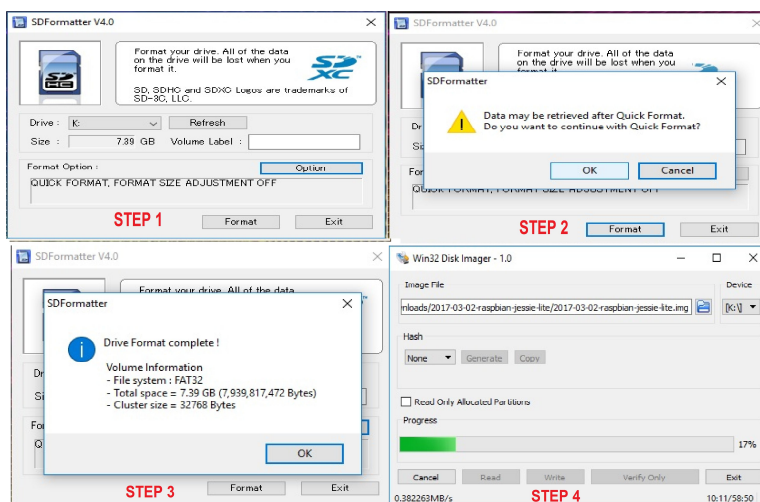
SDFormatter V4.0

Format your drive. All of the data on the drive will be lost when you format it.

SD, SDHC and SDXC Logos are trademarks of SD-3C, LLC.

Drive : K:
Refresh
Size : 7.39 GB
Volume Label :

Format Option :
Option
QUICK FORMAT, FORMAT SIZE ADJUSTMENT OFF

STEP 1
Format
Exit

SDFormatter V4.0

Format your drive. All of the data on the drive will be lost when you format it.

SDFormatter

Data may be retrieved after Quick Format.
Do you want to continue with Quick Format?

OK
Cancel

Dr
Si
For
QUICK FORMAT, FORMAT SIZE ADJUSTMENT OFF

STEP 2
Format
Exit

SDFormatter V4.0

Format your drive. All of the data

SDFormatter

Drive Format complete !

Volume Information
- File system : FAT32
- Total space = 7.39 GB (7,939,817,472 Bytes)
- Cluster size = 32768 Bytes

OK

Dr
Si
For
Q

STEP 3
Format
Exit

Win32 Disk Imager - 1.0

Image File
nloads/2017-03-02-raspbian-jessie-lite/2017-03-02-raspbian-jessie-lite.img
Device
[K:\]

Hash
None
Generate
Copy

Read Only Allocated Partitions

Progress
17%

Cancel
Read
Write
Verify Only
Exit

0.382263MB/s
STEP 4
10/11/58:50